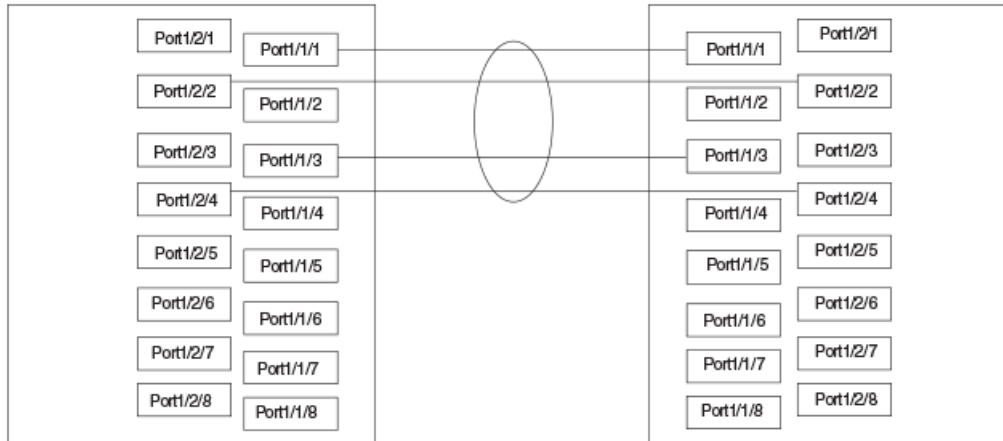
Port1/2/1
Port1/1/1
Port1/2/2
Port1/1/2
Port1/2/3
Port1/1/3
Port1/2/4
Port1/1/4
Port1/2/5
Port1/1/5
Port1/2/6
Port1/1/6
Port1/2/7
Port1/1/7
Port1/2/8
Port1/1/8

Port1/1/1
Port1/2/1
Port1/2/2
Port1/1/2
Port1/1/3
Port1/2/3
Port1/2/4
Port1/1/4
Port1/2/5
Port1/1/5
Port1/2/6
Port1/1/6
Port1/2/7
Port1/1/7
Port1/2/8
Port1/1/8